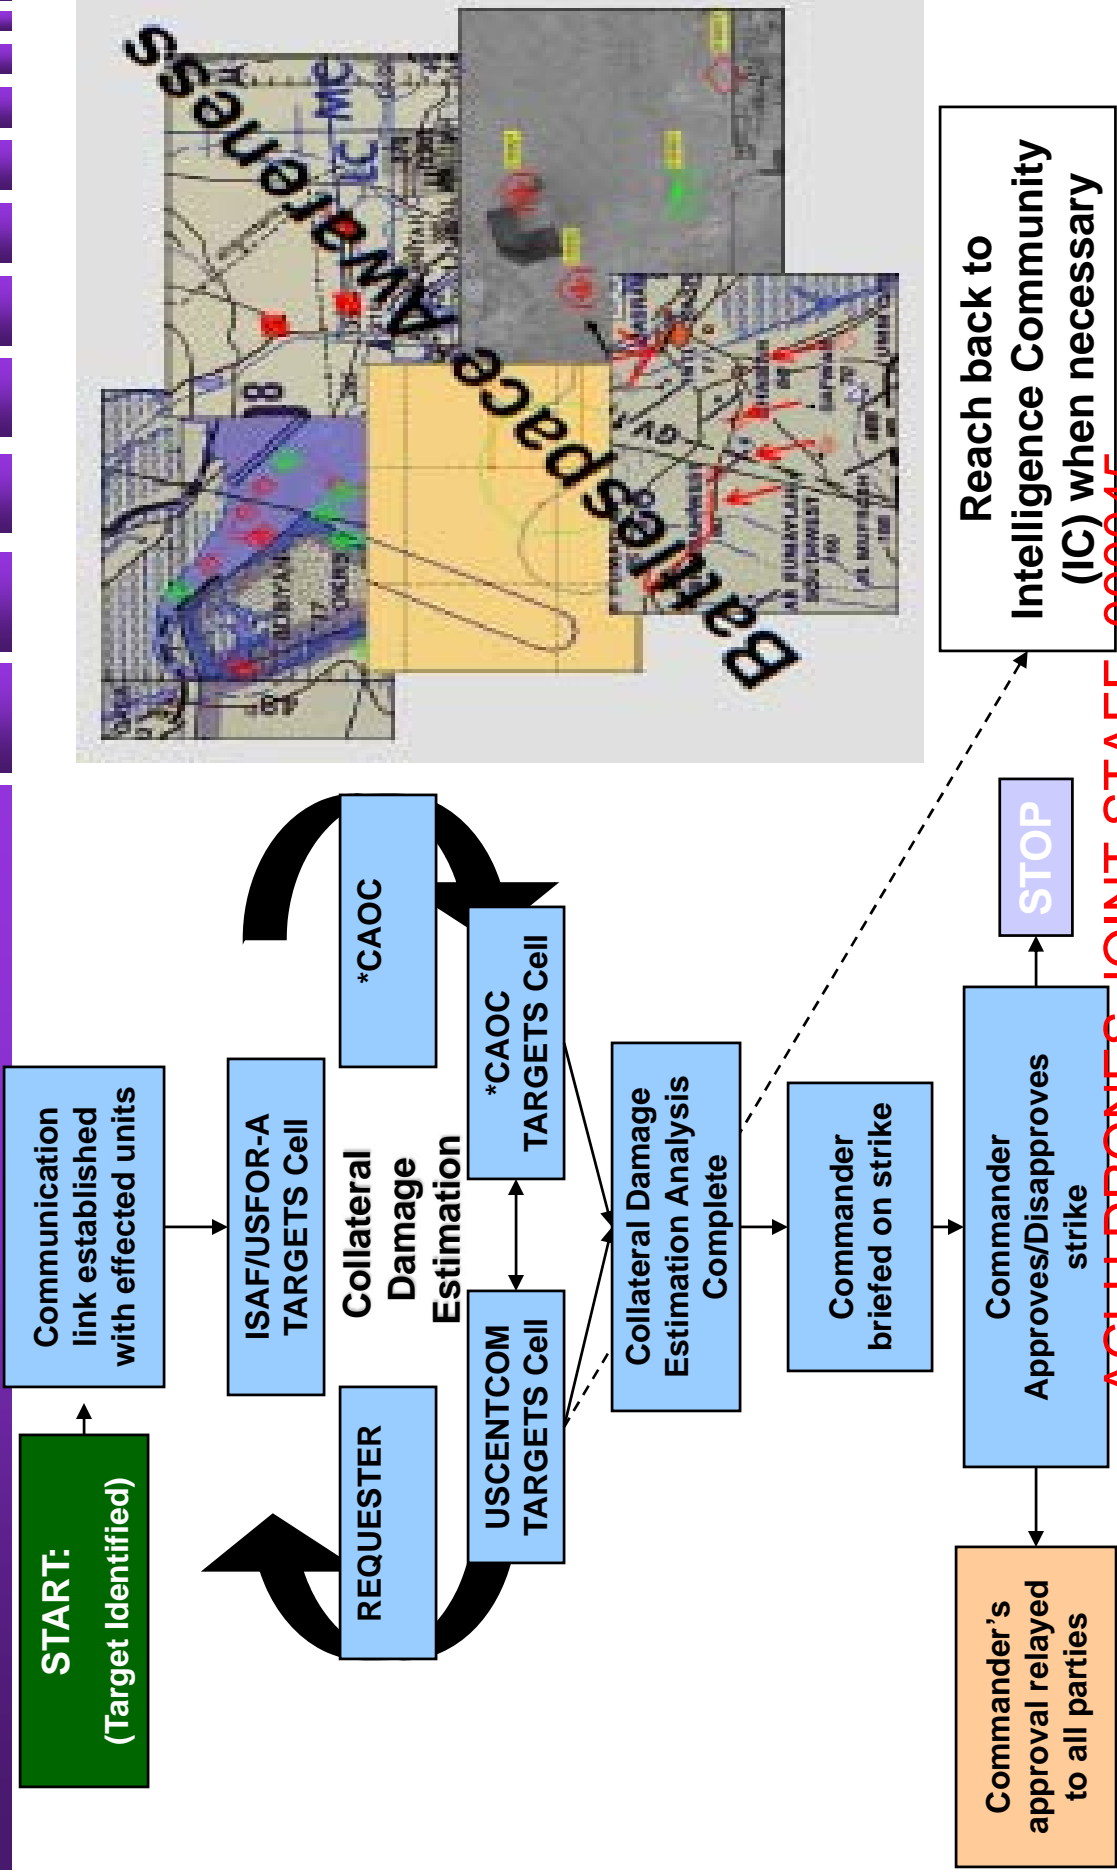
START:
(Target Identified)

Communication link established with effected units

ISAF/USFOR-A TARGETS Cell

REQUESTER

*CAOC

Collateral Damage Estimation

USCENTCOM TARGETS Cell

*CAOC TARGETS Cell

Collateral Damage Estimation Analysis Complete

Commander briefed on strike

Commander Approves/Disapproves strike

STOP

Commander's approval relayed to all parties

Battlespace Awareness

Reach back to Intelligence Community (IC) when necessary

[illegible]